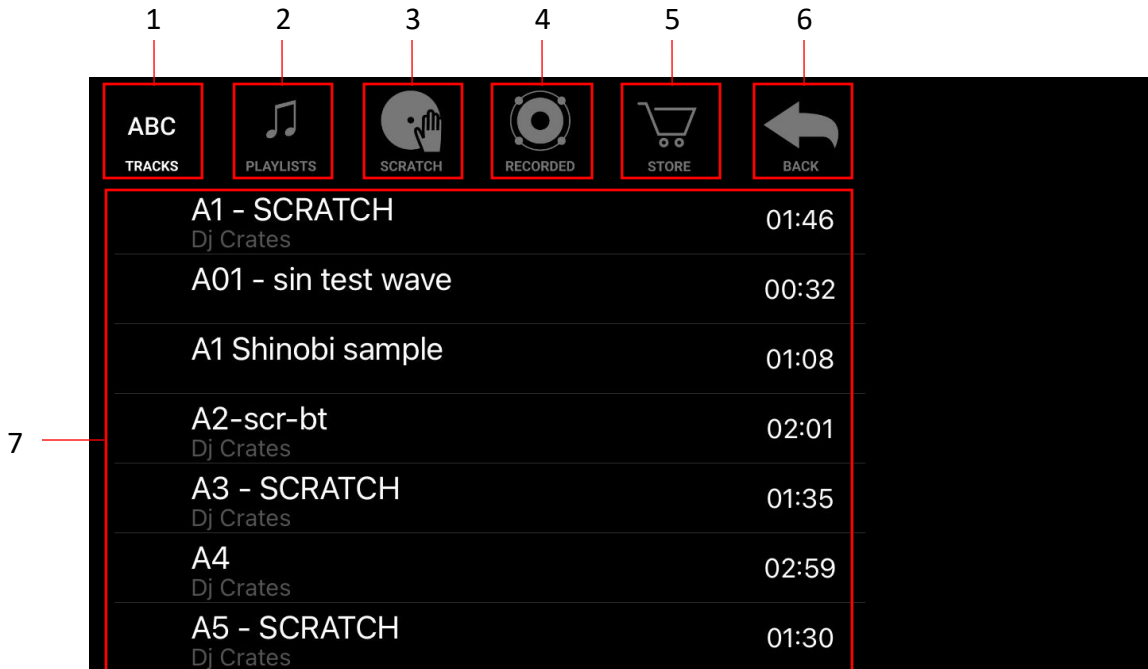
1 2 3 4 5 6

ABC
TRACKS

PLAYLISTS

SCRATCH

RECORDED

STORE

BACK

7

A1 - SCRATCH
Dj Crates
01:46

A01 - sin test wave
00:32

A1 Shinobi sample
01:08

A2-scr-bt
Dj Crates
02:01

A3 - SCRATCH
Dj Crates
01:35

A4
Dj Crates
02:59

A5 - SCRATCH
Dj Crates
01:30